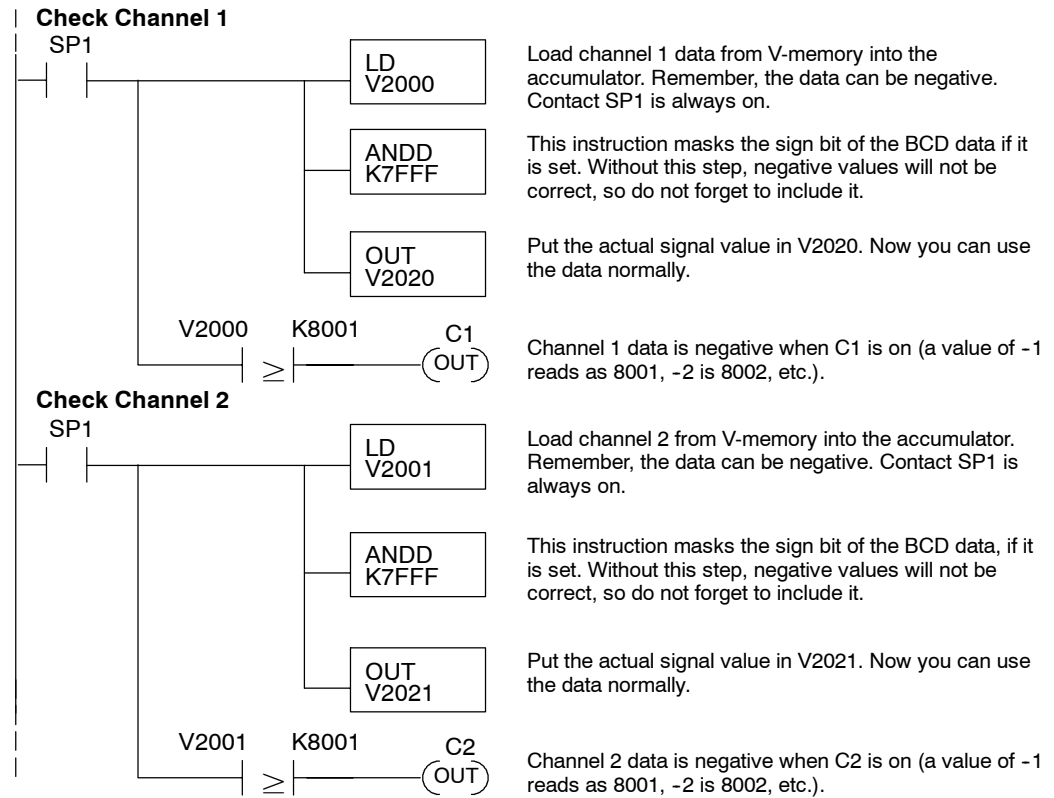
Check Channel 1

SP1

LD V2000

Load channel 1 data from V-memory into the accumulator. Remember, the data can be negative. Contact SP1 is always on.

ANDD K7FFF

This instruction masks the sign bit of the BCD data if it is set. Without this step, negative values will not be correct, so do not forget to include it.

OUT V2020

Put the actual signal value in V2020. Now you can use the data normally.

V2000 $\geq$ K8001 C1 OUT

Channel 1 data is negative when C1 is on (a value of -1 reads as 8001, -2 is 8002, etc.).

Check Channel 2

SP1

LD V2001

Load channel 2 from V-memory into the accumulator. Remember, the data can be negative. Contact SP1 is always on.

ANDD K7FFF

This instruction masks the sign bit of the BCD data, if it is set. Without this step, negative values will not be correct, so do not forget to include it.

OUT V2021

Put the actual signal value in V2021. Now you can use the data normally.

V2001 $\geq$ K8001 C2 OUT

Channel 2 data is negative when C2 is on (a value of -1 reads as 8001, -2 is 8002, etc.).